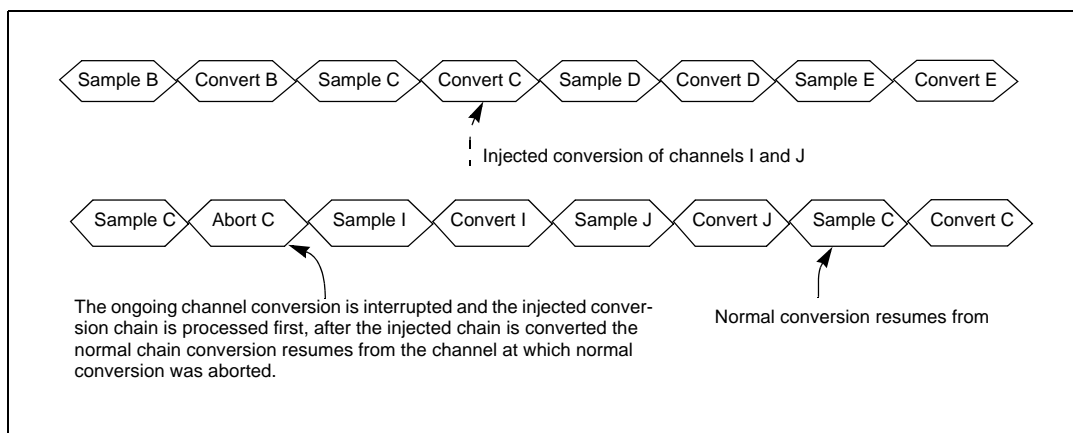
Sample B
Convert B
Sample C
Convert C
Sample D
Convert D
Sample E
Convert E

Injected conversion of channels I and J

Sample C
Abort C
Sample I
Convert I
Sample J
Convert J
Sample C
Convert C

The ongoing channel conversion is interrupted and the injected conversion chain is processed first, after the injected chain is converted the normal chain conversion resumes from the channel at which normal conversion was aborted.

Normal conversion resumes from